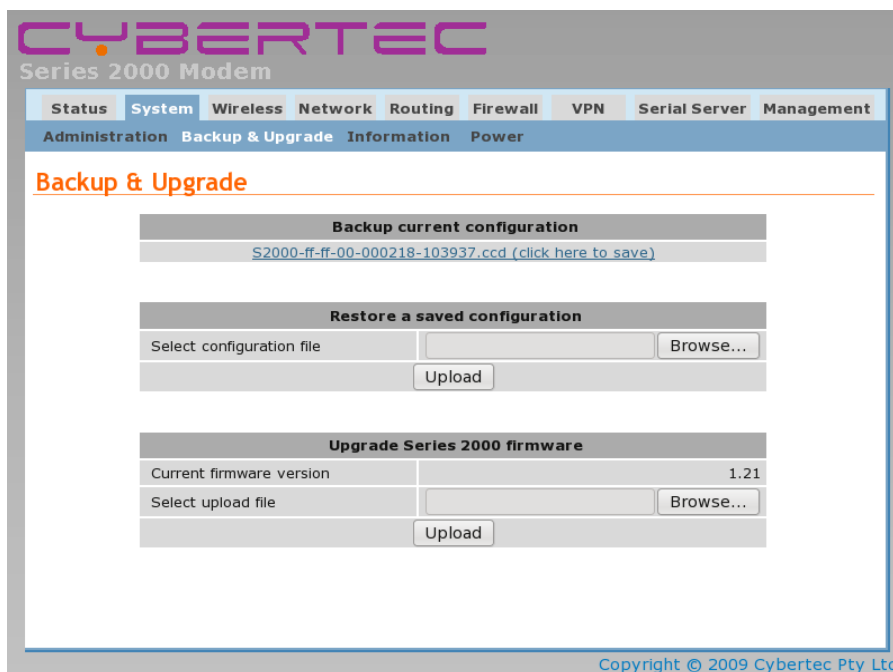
CYBERTEC
Series 2000 Modem

Status System Wireless Network Routing Firewall VPN Serial Server Management

Administration Backup & Upgrade Information Power

Backup & Upgrade

| Backup current configuration |
|---|
| S2000-ff-ff-00-000218-103937.ccd (click here to save) |

| Restore a saved configuration | |
|---|---|
| Select configuration file | Browse... |
| Upload | |

| Upgrade Series 2000 firmware | |
|---|---|
| Current firmware version | 1.21 |
| Select upload file | Browse... |
| Upload | |

Copyright © 2009 Cybertec Pty Lt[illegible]